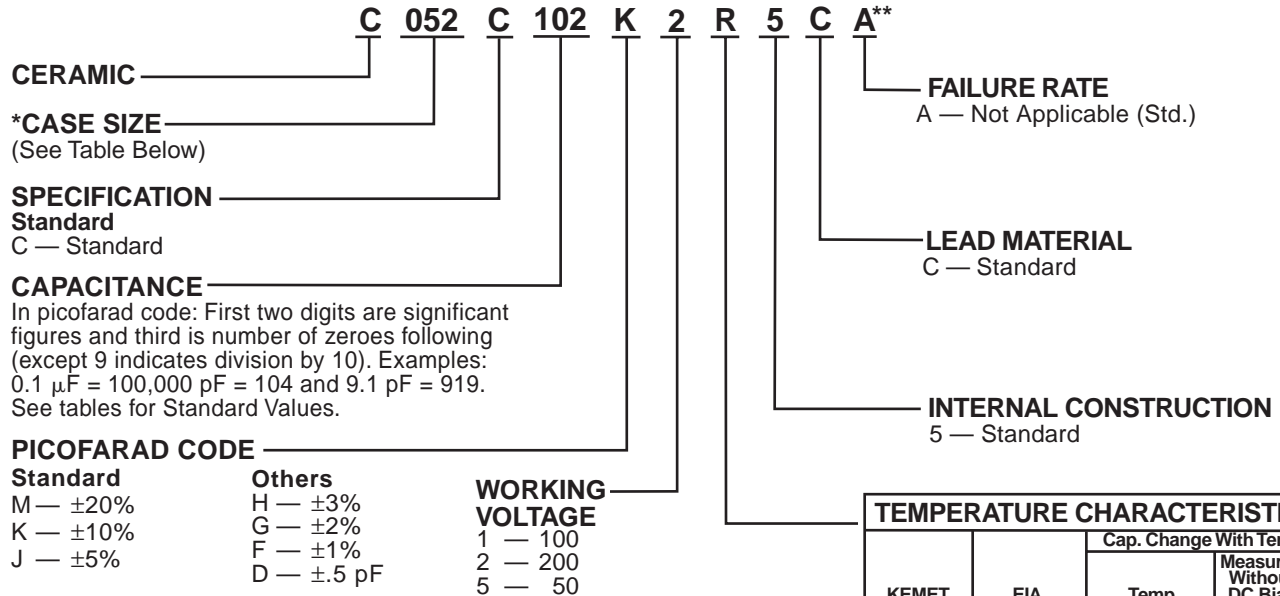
C 052 C 102 K 2 R 5 C A**

CERAMIC

*CASE SIZE
(See Table Below)

SPECIFICATION
Standard
C — Standard

CAPACITANCE
In picofarad code: First two digits are significant figures and third is number of zeroes following (except 9 indicates division by 10). Examples: 0.1 μF = 100,000 pF = 104 and 9.1 pF = 919. See tables for Standard Values.

PICOFARAD CODE
Standard
M — ±20%
K — ±10%
J — ±5%

Others
H — ±3%
G — ±2%
F — ±1%
D — ±.5 pF

WORKING VOLTAGE
1 — 100
2 — 200
5 — 50

FAILURE RATE
A — Not Applicable (Std.)

LEAD MATERIAL
C — Standard

INTERNAL CONSTRUCTION
5 — Standard

TEMPERATURE CHARACTERISTI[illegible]
Cap. Change With Te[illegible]
KEMET
EIA
Temp.
Measur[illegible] Witho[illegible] DC Bia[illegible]